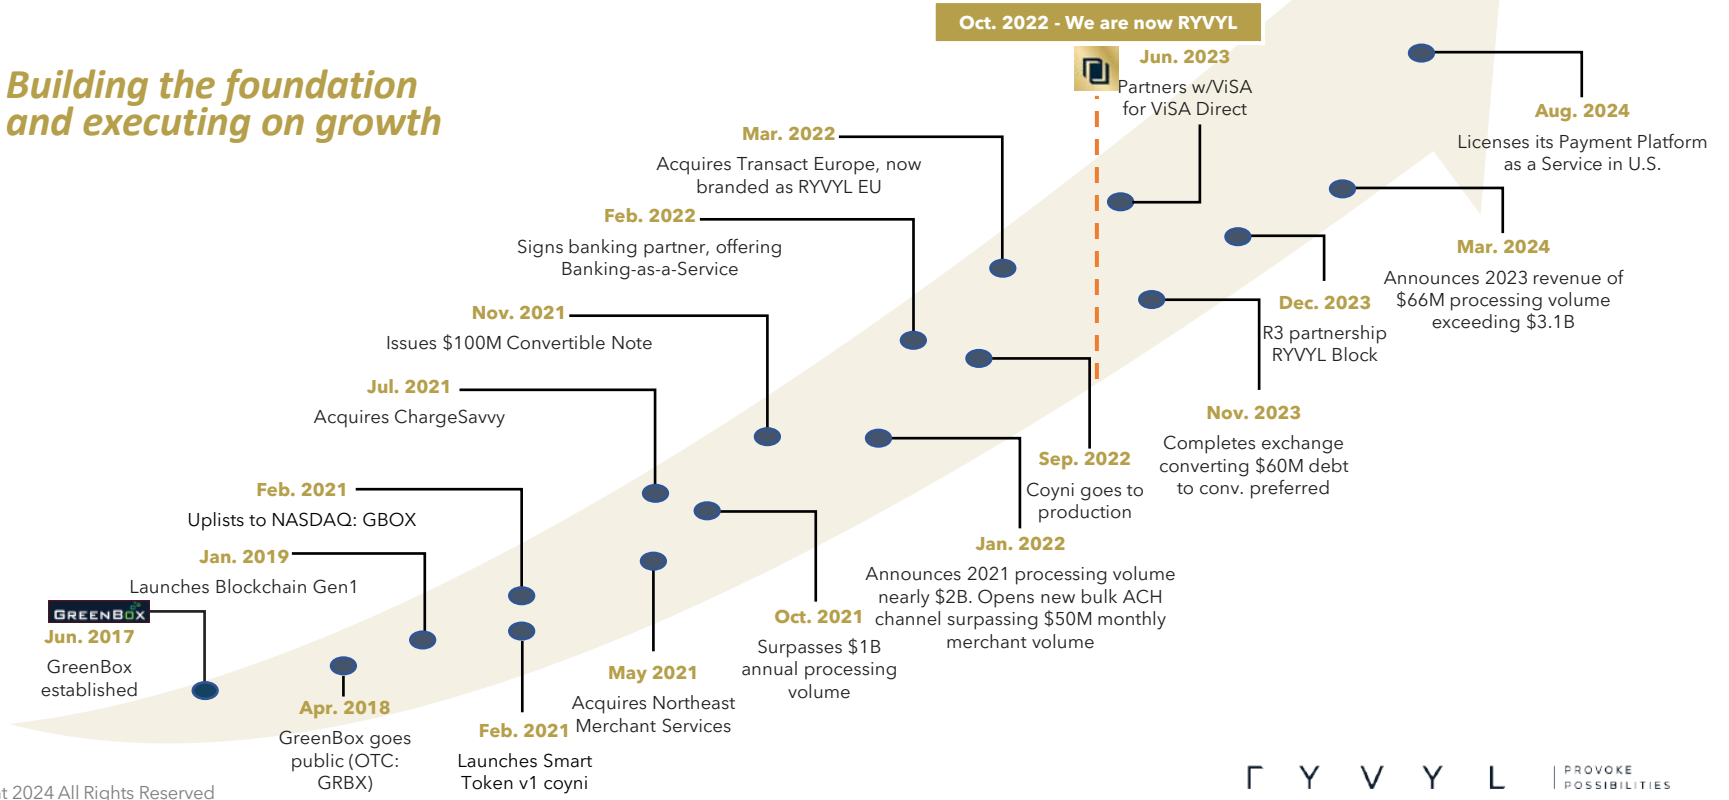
Building the foundation and executing on growth

Oct. 2022 - We are now RYVYL

Jun. 2023
Partners w/ViSA for ViSA Direct

Aug. 2024
Licenses its Payment Platform as a Service in U.S.

Mar. 2022
Acquires Transact Europe, now branded as RYVYL EU

Feb. 2022
Signs banking partner, offering Banking-as-a-Service

Mar. 2024
Announces 2023 revenue of $66M processing volume exceeding $3.1B

Dec. 2023
R3 partnership RYVYL Block

Nov. 2021
Issues $100M Convertible Note

Jul. 2021
Acquires ChargeSavvy

Nov. 2023
Completes exchange converting $60M debt to conv. preferred

Sep. 2022
Coyni goes to production

Feb. 2021
Uplists to NASDAQ: GBOX

Jan. 2022
Announces 2021 processing volume nearly $2B. Opens new bulk ACH channel surpassing $50M monthly merchant volume

Jan. 2019
Launches Blockchain Gen1

GREENBOX
Jun. 2017
GreenBox established

Oct. 2021
Surpasses $1B annual processing volume

May 2021
Acquires Northeast Merchant Services

Apr. 2018
GreenBox goes public (OTC: GRBX)

Feb. 2021
Launches Smart Token v1 coyni

t 2024 All Rights Reserved

RYVYL PROVOKE POSSIBILITIES